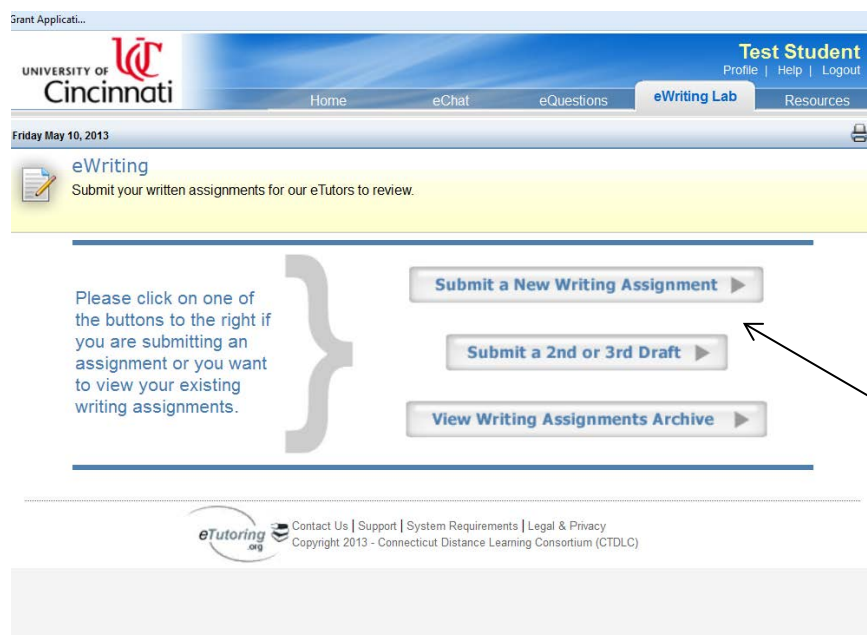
Grant Applicati...

UNIVERSITY OF UC Cincinnati

Test Student
Profile | Help | Logout

Home eChat eQuestions eWriting Lab Resources

Friday May 10, 2013

eWriting
Submit your written assignments for our eTutors to review.

Please click on one of the buttons to the right if you are submitting an assignment or you want to view your existing writing assignments.

Submit a New Writing Assignment

Submit a 2nd or 3rd Draft

View Writing Assignments Archive

eTutoring .org

Contact Us | Support | System Requirements | Legal & Privacy
Copyright 2013 - Connecticut Distance Learning Consortium (CTDLC)